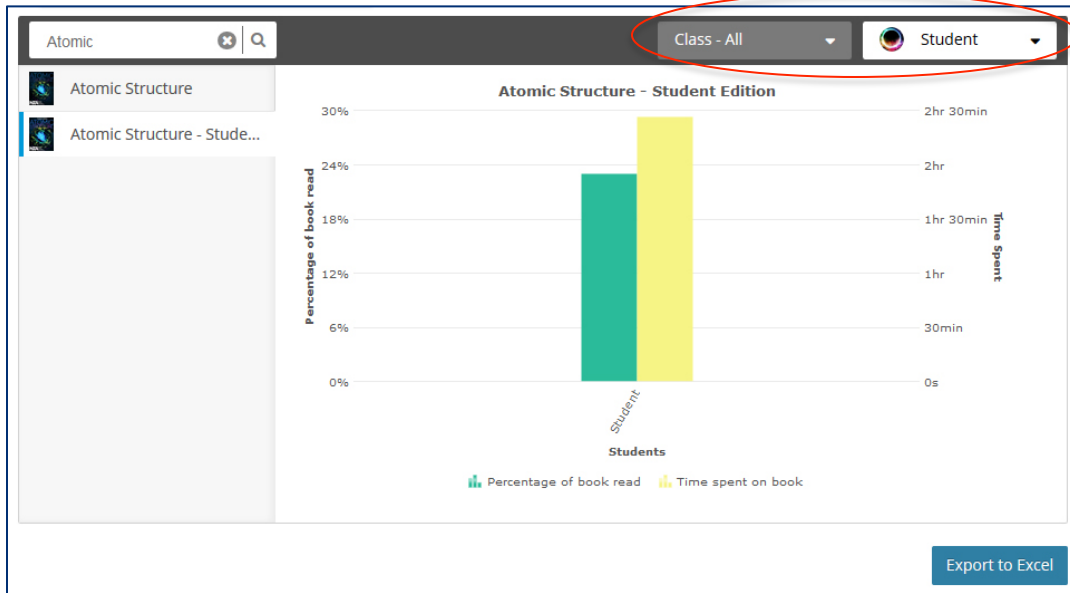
Atomic

Class - All

Student

Atomic Structure

Atomic Structure - Stude...

Atomic Structure - Student Edition

Percentage of book read

30%
24%
18%
12%
6%
0%

2hr 30min
2hr
1hr 30min
1hr
30min
0s

Time Spent

Student

Students

Percentage of book read
Time spent on book

Export to Excel